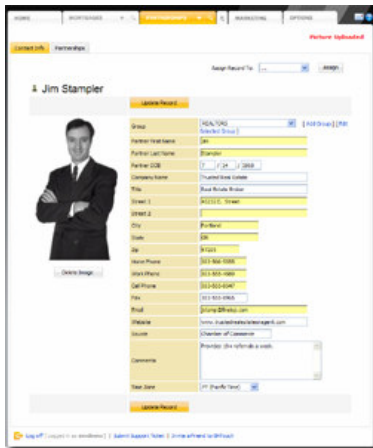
HOME | MORTGAGES | PARTNERSHIPS | MARKETING | OPTIONS

Picture Uploaded!

Contact Info | Partnerships

Assign Record To: ... Assign

Jim Stampler

Update Record

| Group | REALTORS [Add Group] [Edit Selected Group] |
|---|---|
| Partner First Name | Jim |
| Partner Last Name | Stampler |
| Partner DOB | 7 / 24 / 2008 |
| Company Name | Trusted Real Estate |
| Title | Real Estate Broker |
| Street 1 | #2222 C. Street |
| Street 2 | |
| City | Portland |
| State | OR |
| Zip | 97223 |
| Home Phone | 503-555-5555 |
| Work Phone | 503-555-4888 |
| Cell Phone | 503-555-8347 |
| Fax | 503-555-6565 |
| Email | jstamp@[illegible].com |
| Website | www.trustedrealestatebroker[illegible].com |
| Source | Chamber of Commerce |
| Comments | Provides 10+ referrals a week. |
| Time Zone | PT (Pacific Time) |

Delete Image

Update Record

Log off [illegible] | Submit Support Ticket | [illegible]